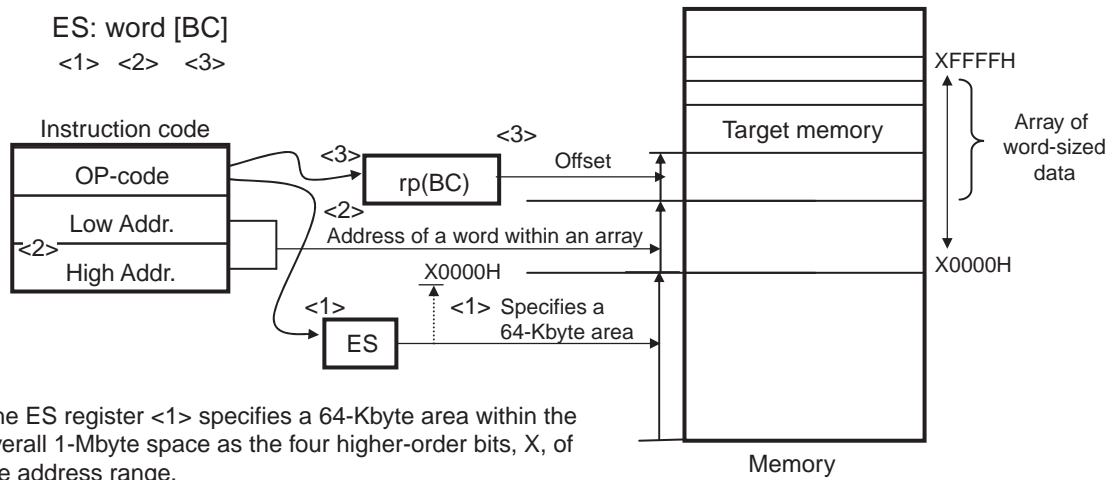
ES: word [BC]
<1> <2> <3>

Instruction code

OP-code

Low Addr.

<2>

High Addr.

<3>

<3>

rp(BC)

Offset

<2>

Address of a word within an array

X0000H

<1>

<1> Specifies a 64-Kbyte area

ES

Target memory

XFFFFH

Array of word-sized data

X0000H

Memory

he ES register <1> specifies a 64-Kbyte area within the verall 1-Mbyte space as the four higher-order bits, X, of e address range.